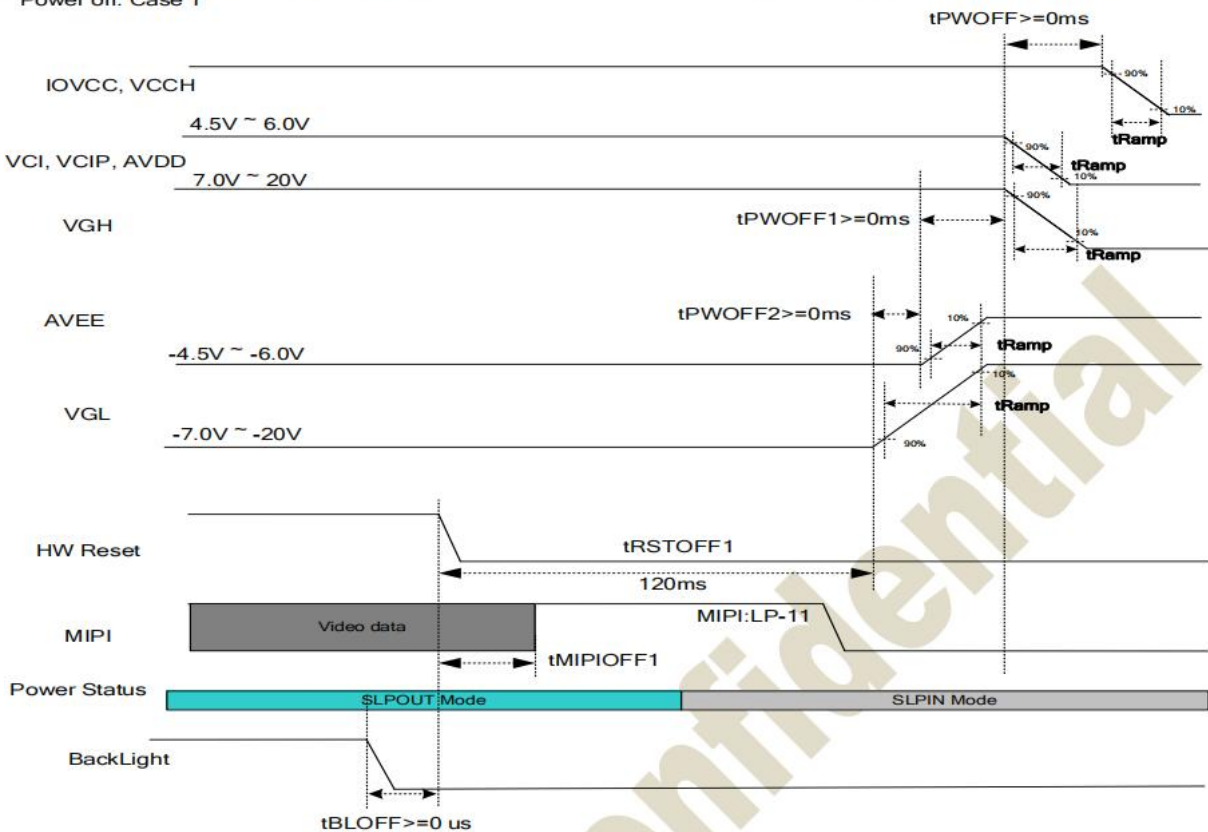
Power off: Case 1

tPWOFF>=0ms

IOVCC, VCCH

90%

10%

tRamp

4.5V ~ 6.0V

90%

VCI, VCIP, AVDD

tRamp

10%

7.0V ~ 20V

90%

VGH

tPWOFF1>=0ms

10%

tRamp

AVEE

tPWOFF2>=0ms

10%

90%

tRamp

-4.5V ~ -6.0V

10%

VGL

tRamp

-7.0V ~ -20V

90%

HW Reset

tRSTOFF1

120ms

MIPI

Video data

MIPI:LP-11

tMIPIOFF1

Power Status

SLPOUT Mode

SLPIN Mode

BackLight

tBLOFF>=0 us

Confidential